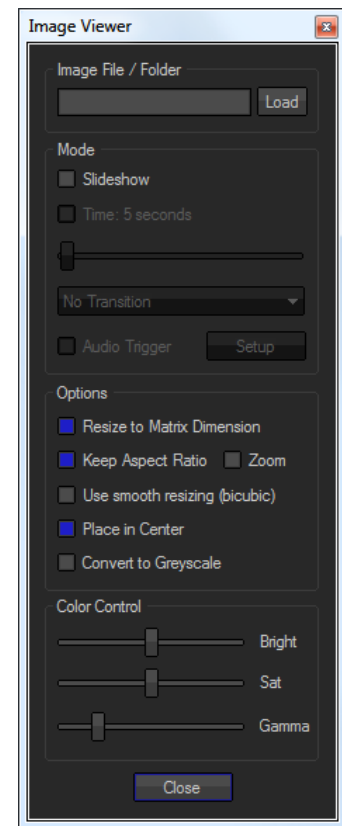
Image Viewer

Image File / Folder

Load

Mode

Slideshow

Time: 5 seconds

No Transition

Audio Trigger

Setup

Options

Resize to Matrix Dimension

Keep Aspect Ratio

Zoom

Use smooth resizing (bicubic)

Place in Center

Convert to Greyscale

Color Control

Bright

Sat

Gamma

Close